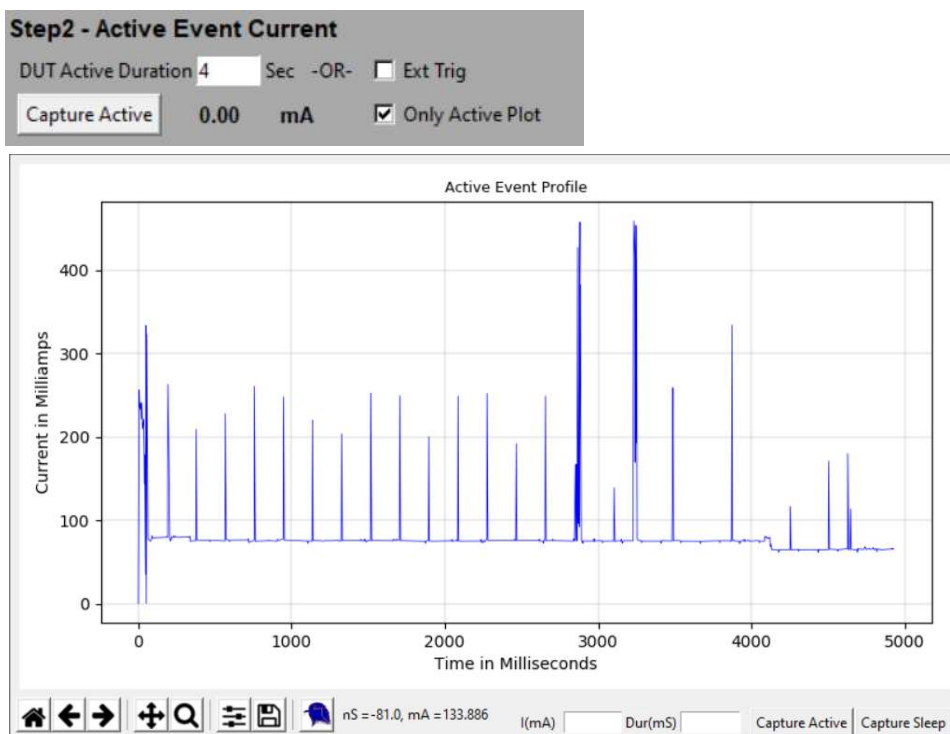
Step2 - Active Event Current

DUT Active Duration 4 Sec -OR- Ext Trig

Capture Active 0.00 mA Only Active Plot

Active Event Profile

Current in Milliamps

400
300
200
100
0

0 1000 2000 3000 4000 5000

Time in Milliseconds

nS =-81.0, mA =133.886 I(mA) Dur(mS) Capture Active Capture Sleep